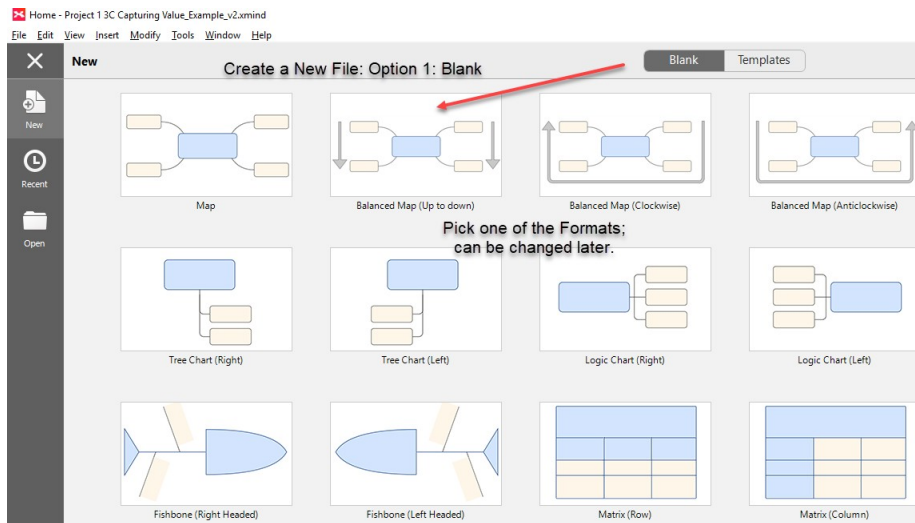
Home - Project 1 3C Capturing Value_Example_v2.xmind

File Edit View Insert Modify Tools Window Help

New

Create a New File: Option 1: Blank

Blank Templates

New

Recent

Open

Map

Balanced Map (Up to down)

Balanced Map (Clockwise)

Balanced Map (Anticlockwise)

Pick one of the Formats; can be changed later.

Tree Chart (Right)

Tree Chart (Left)

Logic Chart (Right)

Logic Chart (Left)

Fishbone (Right Headed)

Fishbone (Left Headed)

Matrix (Row)

Matrix (Column)